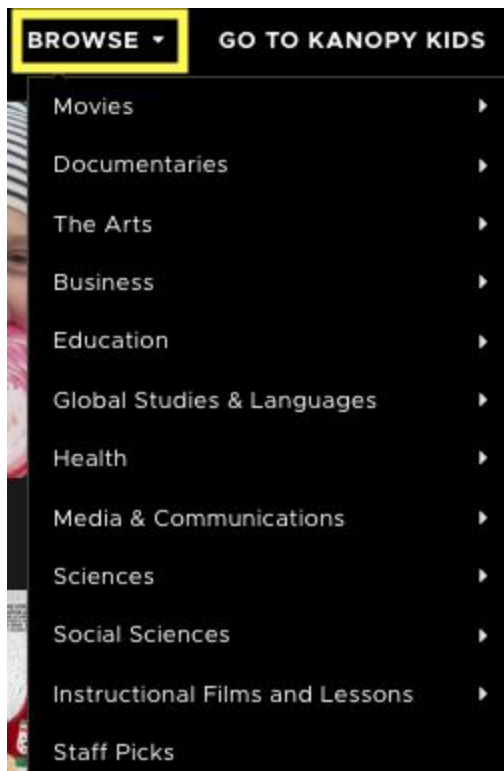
BROWSE ▾ GO TO KANOPY KIDS

Movies

Documentaries

The Arts

Business

Education

Global Studies & Languages

Health

Media & Communications

Sciences

Social Sciences

Instructional Films and Lessons

Staff Picks